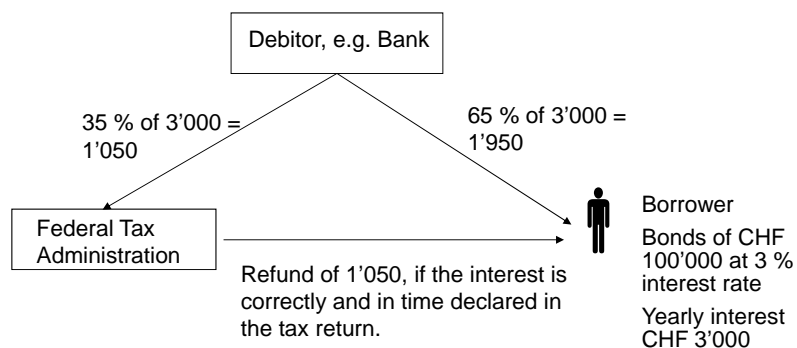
Debitor, e.g. Bank

35 % of 3'000 = 1'050

65 % of 3'000 = 1'950

Federal Tax Administration

Borrower

Bonds of CHF 100'000 at 3 % interest rate

Yearly interest CHF 3'000

Refund of 1'050, if the interest is correctly and in time declared in the tax return.